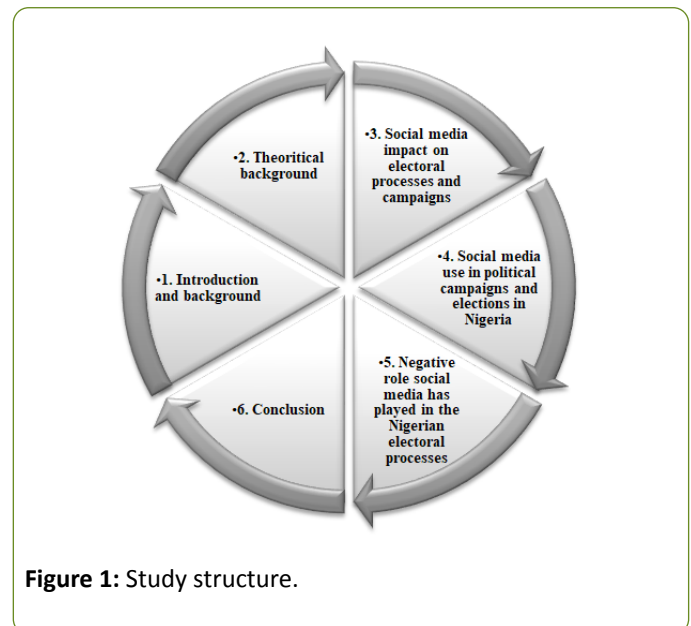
•2. Theoritical background

•3. Social media impact on electoral processes and campaigns

•4. Social media use in political campaigns and elections in Nigeria

•5. Negative role social media has played in the Nigerian electoral processes

•6. Conclusion

•1. Introduction and background

**Figure 1:** Study structure.